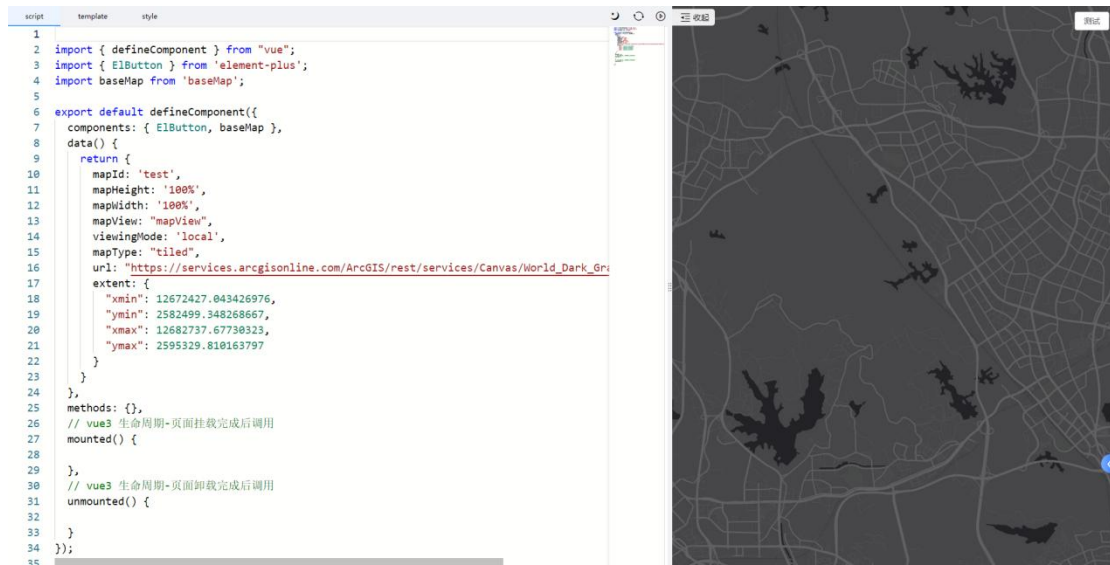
script template style

1
2 import { defineComponent } from "vue";
3 import { ElButton } from 'element-plus';
4 import baseMap from 'baseMap';
5
6 export default defineComponent({
7 components: { ElButton, baseMap },
8 data() {
9 return {
10 mapId: 'test',
11 mapHeight: '100%',
12 mapWidth: '100%',
13 mapView: "mapView",
14 viewingMode: 'local',
15 mapType: "tiled",
16 url: "https://services.arcgisonline.com/ArcGIS/rest/services/Canvas/World_Dark_Gra
17 extent: {
18 "xmin": 12672427.043426976,
19 "ymin": 2582499.348268667,
20 "xmax": 12682737.67730323,
21 "ymax": 2595329.810163797
22 }
23 }
24 },
25 methods: {},
26 // vue3 生命周期-页面挂载完成后调用
27 mounted() {
28
29 },
30 // vue3 生命周期-页面卸载完成后调用
31 unmounted() {
32
33 }
34 });
35

收起

测试